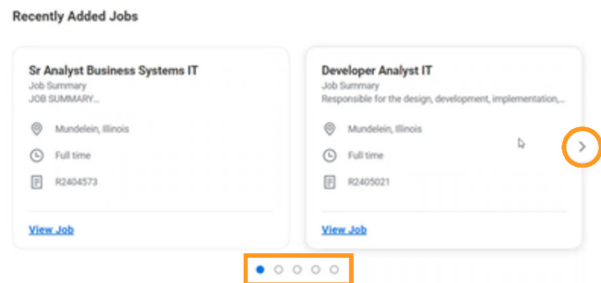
Recently Added Jobs

Sr Analyst Business Systems IT
Job Summary
JOB SUMMARY...

Mundelein, Illinois

Full time

R2404573

View Job

Developer Analyst IT
Job Summary
Responsible for the design, development, implementation,...

Mundelein, Illinois

Full time

R2405021

View Job